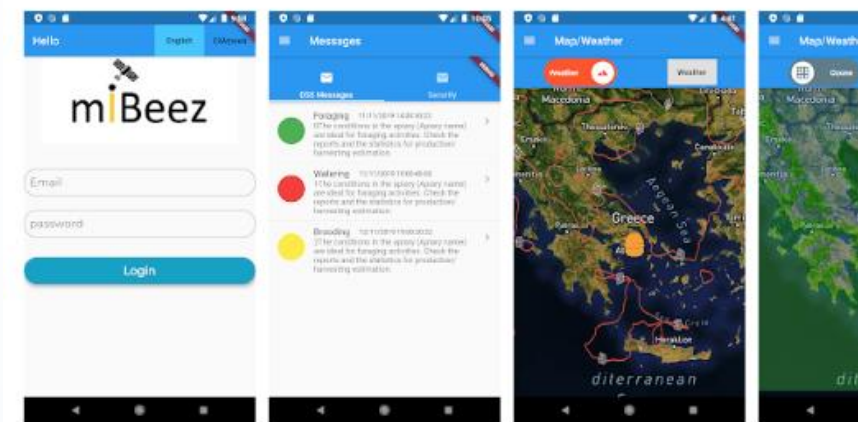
Hello
English
Ελληνικά
miBeez
Email
password
Login

Messages
DSS Messages
Security
Foraging
The conditions in the apiary (Apiary name) are ideal for foraging activities. Check the reports and the statistics for production harvesting estimation.
Watering
The conditions in the apiary (Apiary name) are ideal for foraging activities. Check the reports and the statistics for production harvesting estimation.
Brooding
The conditions in the apiary (Apiary name) are ideal for foraging activities. Check the reports and the statistics for production harvesting estimation.

Map/Weather
Weather
Macedonia
Thessaloniki
Aegean Sea
Greece
Heraklion
diterranean

Map/Weather
Macedonia
dit